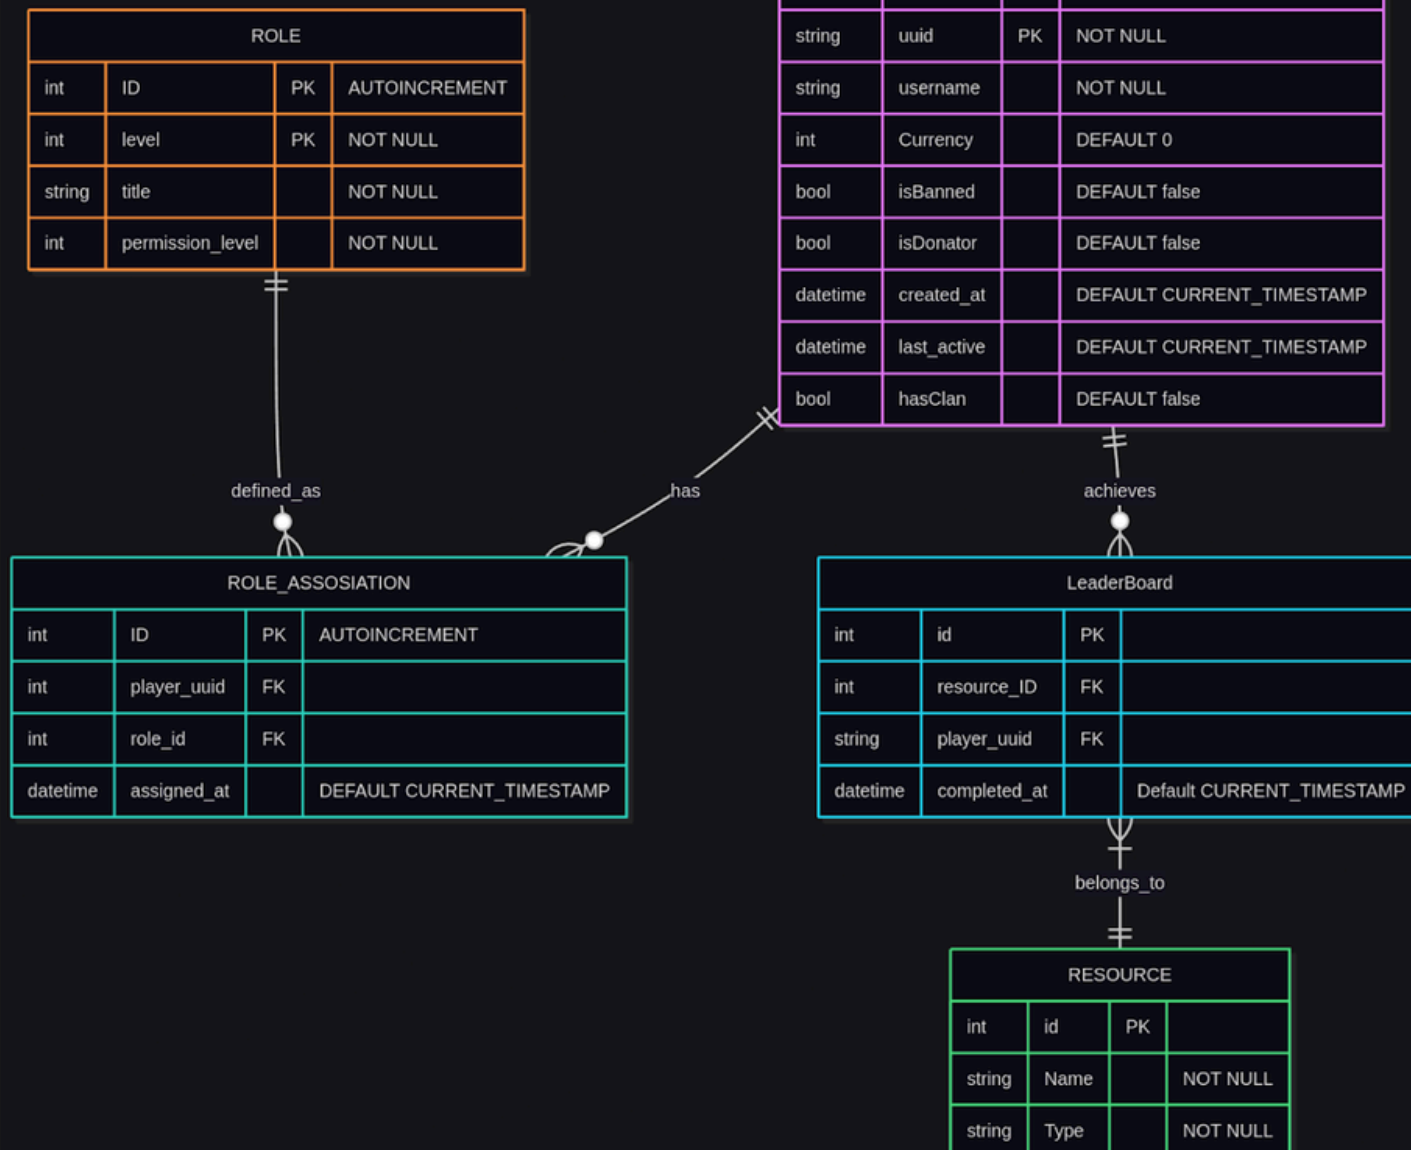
ROLE

| int | ID | PK | AUTOINCREMENT |
|---|---|---|---|
| int | level | PK | NOT NULL |
| string | title | | NOT NULL |
| int | permission_level | | NOT NULL |

| string | uuid | PK | NOT NULL |
|---|---|---|---|
| string | username | | NOT NULL |
| int | Currency | | DEFAULT 0 |
| bool | isBanned | | DEFAULT false |
| bool | isDonator | | DEFAULT false |
| datetime | created_at | | DEFAULT CURRENT_TIMESTAMP |
| datetime | last_active | | DEFAULT CURRENT_TIMESTAMP |
| bool | hasClan | | DEFAULT false |

defined_as

has

achieves

ROLE_ASSOSIATION

| int | ID | PK | AUTOINCREMENT |
|---|---|---|---|
| int | player_uuid | FK | |
| int | role_id | FK | |
| datetime | assigned_at | | DEFAULT CURRENT_TIMESTAMP |

LeaderBoard

| int | id | PK | |
|---|---|---|---|
| int | resource_ID | FK | |
| string | player_uuid | FK | |
| datetime | completed_at | | Default CURRENT_TIMESTAMP |

belongs_to

RESOURCE

| int | id | PK | |
|---|---|---|---|
| string | Name | | NOT NULL |
| string | Type | | NOT NULL |